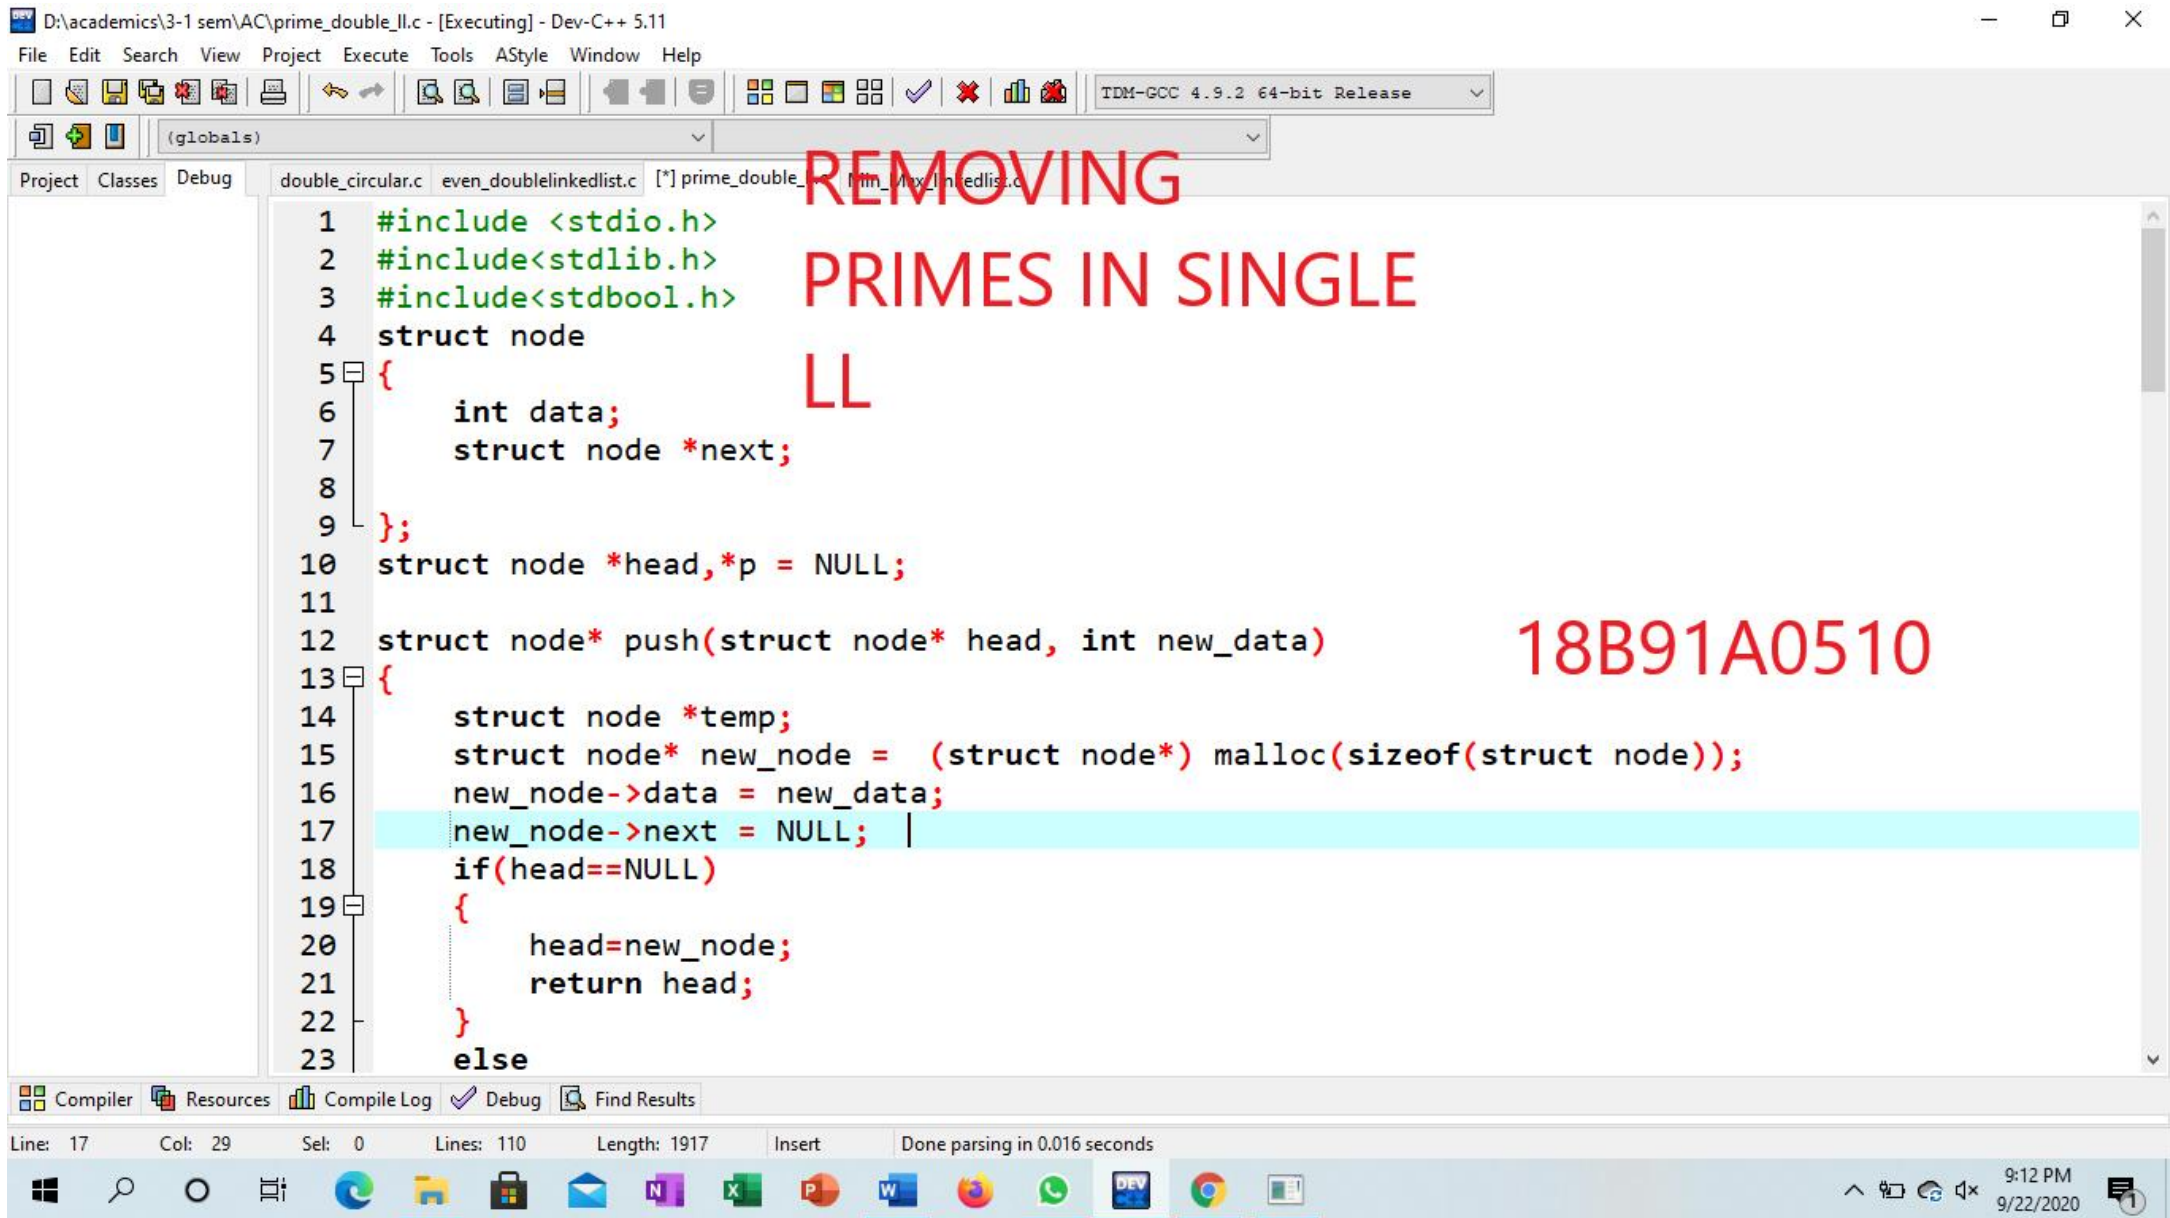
D:\academics\3-1 sem\AC\prime_double_ll.c - [Executing] - Dev-C++ 5.11

File Edit Search View Project Execute Tools AStyle Window Help

TDM-GCC 4.9.2 64-bit Release

(globals)

Project Classes Debug

double_circular.c even_doublelinkedlist.c [*] prime_double_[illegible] Min_Max_linkedlist.c

REMOVING PRIMES IN SINGLE LL

18B91A0510

1 #include <stdio.h>
2 #include<stdlib.h>
3 #include<stdbool.h>
4 struct node
5 {
6     int data;
7     struct node *next;
8 
9 };
10 struct node *head,*p = NULL;
11 
12 struct node* push(struct node* head, int new_data)
13 {
14     struct node *temp;
15     struct node* new_node =  (struct node*) malloc(sizeof(struct node));
16     new_node->data = new_data;
17     new_node->next = NULL;
18     if(head==NULL)
19     {
20         head=new_node;
21         return head;
22     }
23     else

Compiler Resources Compile Log Debug Find Results

Line: 17 Col: 29 Sel: 0 Lines: 110 Length: 1917 Insert Done parsing in 0.016 seconds

9:12 PM 9/22/2020